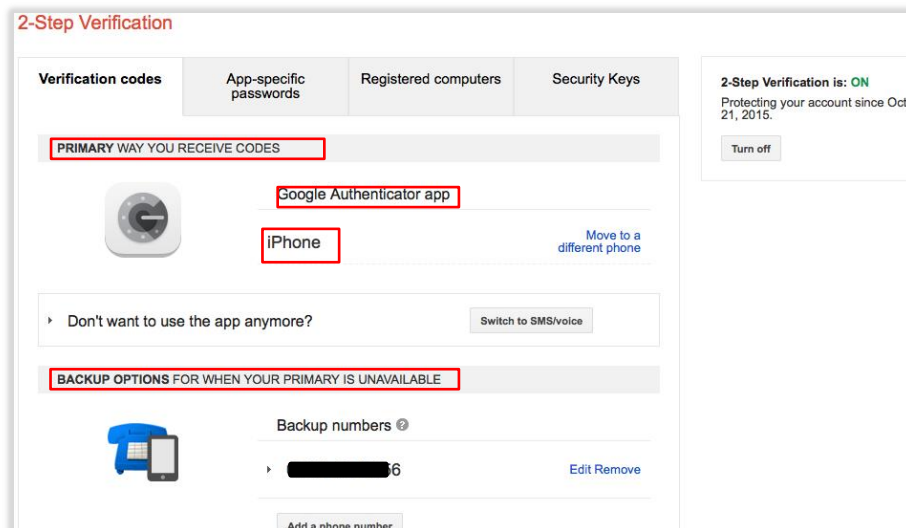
2-Step Verification

Verification codes

App-specific passwords

Registered computers

Security Keys

2-Step Verification is: ON

Protecting your account since Oct 21, 2015.

Turn off

PRIMARY WAY YOU RECEIVE CODES

Google Authenticator app

iPhone

Move to a different phone

Don't want to use the app anymore?

Switch to SMS/voice

BACKUP OPTIONS FOR WHEN YOUR PRIMARY IS UNAVAILABLE

Backup numbers

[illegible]6

Edit Remove

Add a phone number